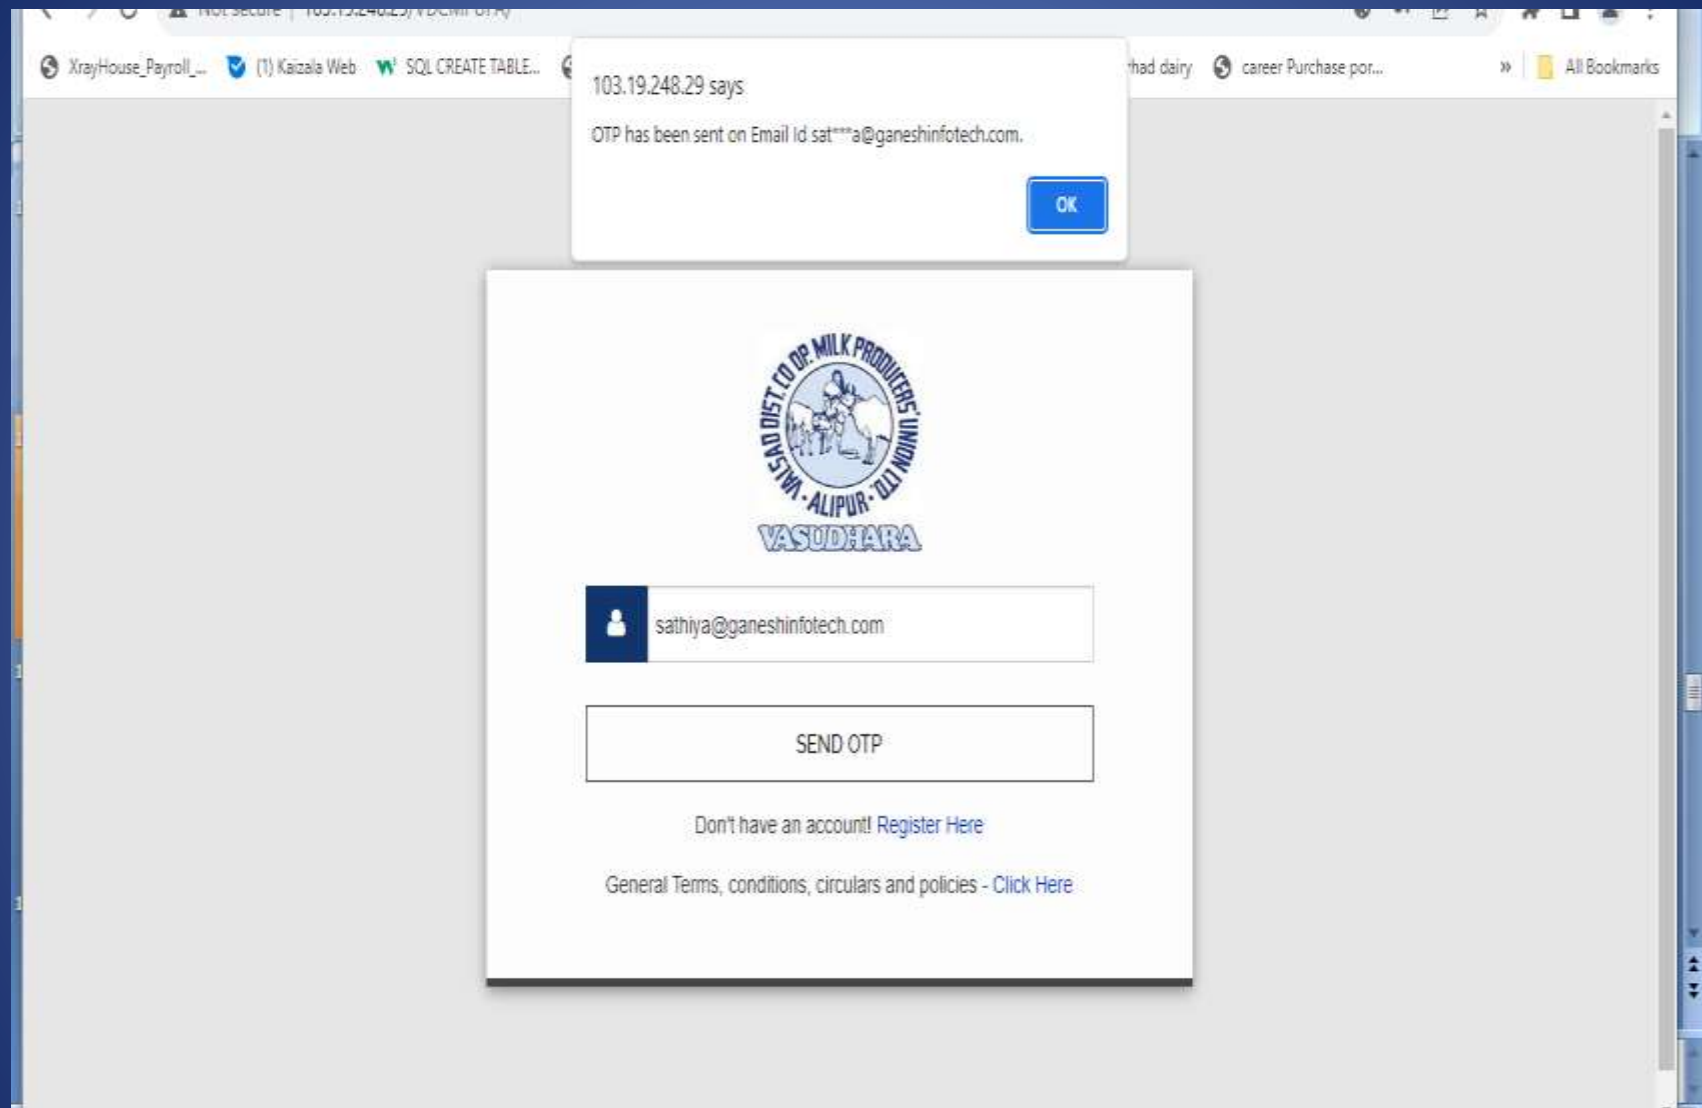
Not secure | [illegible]

XrayHouse_Payroll_... (1) Kaizala Web SQL CREATE TABLE... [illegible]had dairy career Purchase por... » All Bookmarks

103.19.248.29 says

OTP has been sent on Email Id sat***a@ganeshinfotech.com.

OK

VALSAD DIST. CO.OP. MILK PRODUCERS' UNION LTD. · ALIPUR ·

VASUDHARA

sathiya@ganeshinfotech.com

SEND OTP

Don't have an account! Register Here

General Terms, conditions, circulars and policies - Click Here